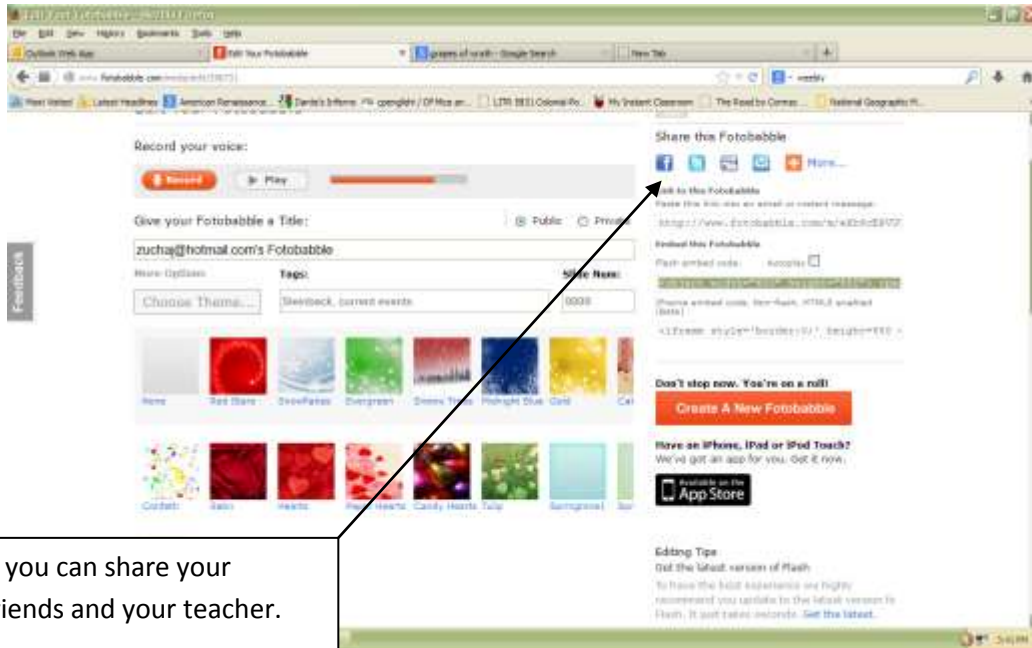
Edit Your Fotobabble - Mozilla Firefox

File Edit View History Bookmarks Tools Help

Outlook Web App | Edit Your Fotobabble | grapes of wrath - Google Search | New Tab

www.fotobabble.com

Most Visited | Latest Headlines | American Renaissance... | Dante's Inferno | copyright / Of Mice an... | LTR 5931 Colonial Po... | My Instant Classroom | The Road to Connec... | National Geographic M...

Record your voice:

Record | Play

Give your Fotobabble a Title:

Public | Private

zucha@hotmail.com's Fotobabble

More Options: | Tags: | Slide Num:

Choose Theme... | Steinbeck, current events | 0000

None | Red Stars | Snowflakes | Evergreen | Snowy Trees | Midnight Blue | Gold | Ca

Confetti | Satin | Hearts | Happy Hearts | Candy Hearts | Tulip | Springtime | Su

Feedback

Share this Fotobabble

More...

Link to this Fotobabble

Paste this link into an email or instant message:

http://www.fotobabble.com/m/

Embed this Fotobabble

Flash embed code: Autoplay

iFrame embed code: Non-flash, HTML5 enabled (Beta)

<iframe style="border:0;" height="

Don't stop now. You're on a roll!

Create A New Fotobabble

Have an iPhone, iPad or iPod Touch?

We've got an app for you. Get it now.

Available on the App Store

Editing Tips

Get the latest version of Flash

To have the best experience we highly recommend you update to the latest version fo Flash. It just takes seconds. Get the latest.

you can share your
iends and your teacher.

5:41 PM